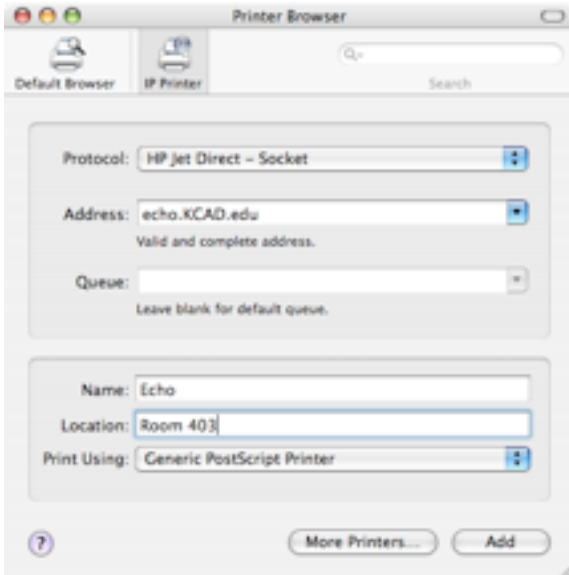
Printer Browser

Default Browser

IP Printer

Search

Protocol: HP Jet Direct – Socket

Address: echo.KCAD.edu

Valid and complete address.

Queue:

Leave blank for default queue.

Name: Echo

Location: Room 403

Print Using: Generic PostScript Printer

?

More Printers...

Add